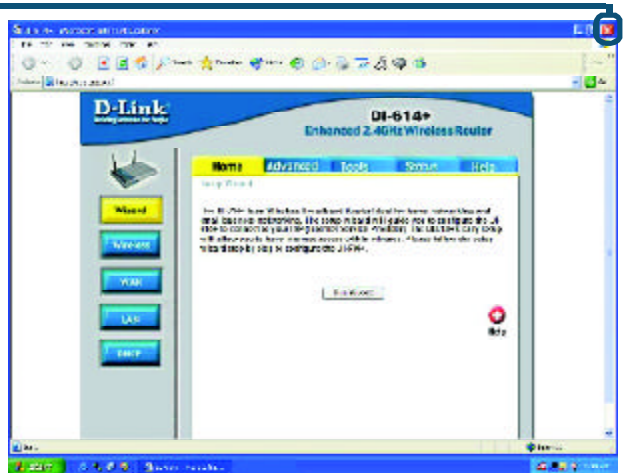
D-Link
Building Networks for People

DI-614+
Enhanced 2.4GHz Wireless Router

Home
Advanced
Tools
Status
Help

Setup Wizard

The DI-614+ is an Enhanced 2.4GHz Wireless Broadband Router ideal for home networking and small business networking. The setup wizard will guide you to configure the DI-614+ to connect to your ISP (Internet Service Provider). The DI-614+'s easy setup will allow you to have Internet access within minutes. Please follow the setup wizard step by step to configure the DI-614+.

Run Wizard

Help

Wizard
Wireless
WAN
LAN
DHCP

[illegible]